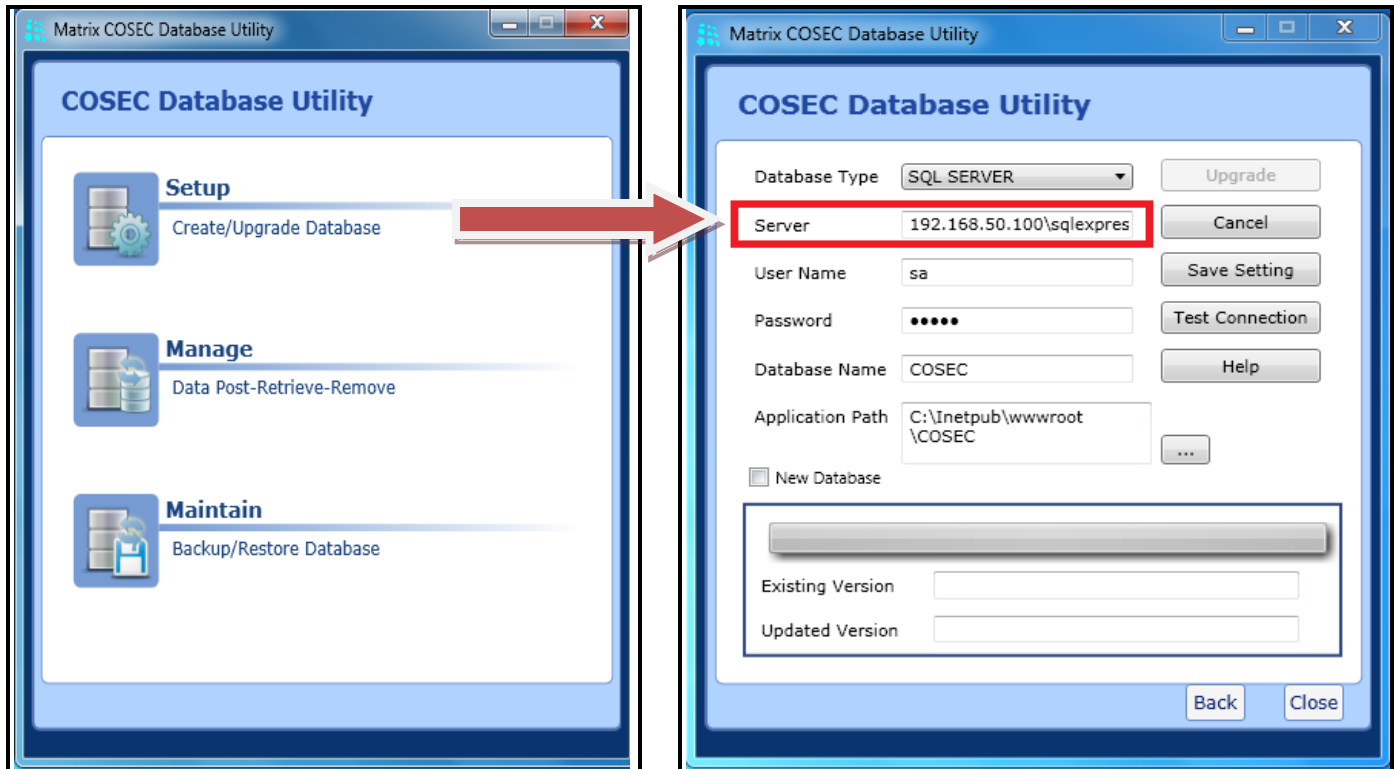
Matrix COSEC Database Utility

COSEC Database Utility

Setup
Create/Upgrade Database

Manage
Data Post-Retrieve-Remove

Maintain
Backup/Restore Database

Matrix COSEC Database Utility

COSEC Database Utility

Database Type SQL SERVER
Upgrade
Server 192.168.50.100\sqlexpres
Cancel
User Name sa
Save Setting
Password ●●●●●
Test Connection
Database Name COSEC
Help
Application Path C:\Inetpub\wwwroot \COSEC
...
New Database

Existing Version
Updated Version

Back Close